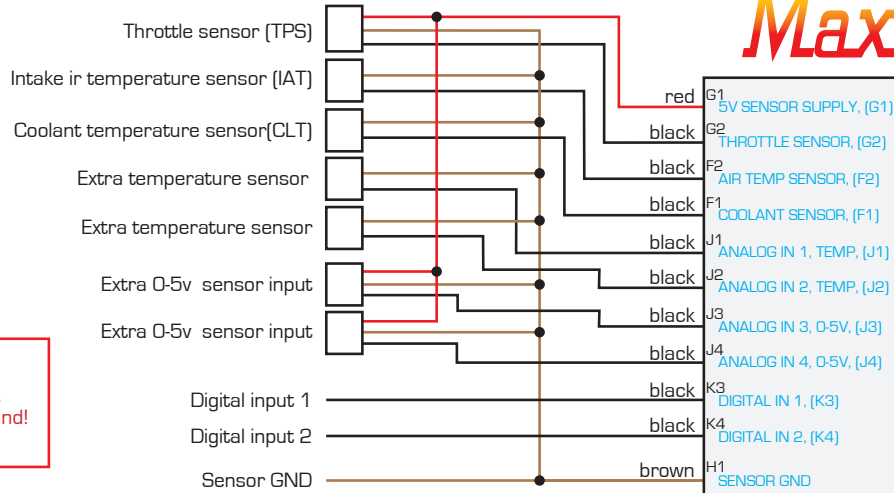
Max

Throttle sensor (TPS)
Intake ir temperature sensor (IAT)
Coolant temperature sensor(CLT)
Extra temperature sensor
Extra temperature sensor
Extra 0-5v sensor input
Extra 0-5v sensor input

nd!

Digital input 1
Digital input 2
Sensor GND

red G1 5V SENSOR SUPPLY, (G1)
black G2 THROTTLE SENSOR, (G2)
black F2 AIR TEMP SENSOR, (F2)
black F1 COOLANT SENSOR, (F1)
black J1 ANALOG IN 1, TEMP, (J1)
black J2 ANALOG IN 2, TEMP, (J2)
black J3 ANALOG IN 3, 0-5V, (J3)
black J4 ANALOG IN 4, 0-5V, (J4)
black K3 DIGITAL IN 1, (K3)
black K4 DIGITAL IN 2, (K4)
brown H1 SENSOR GND